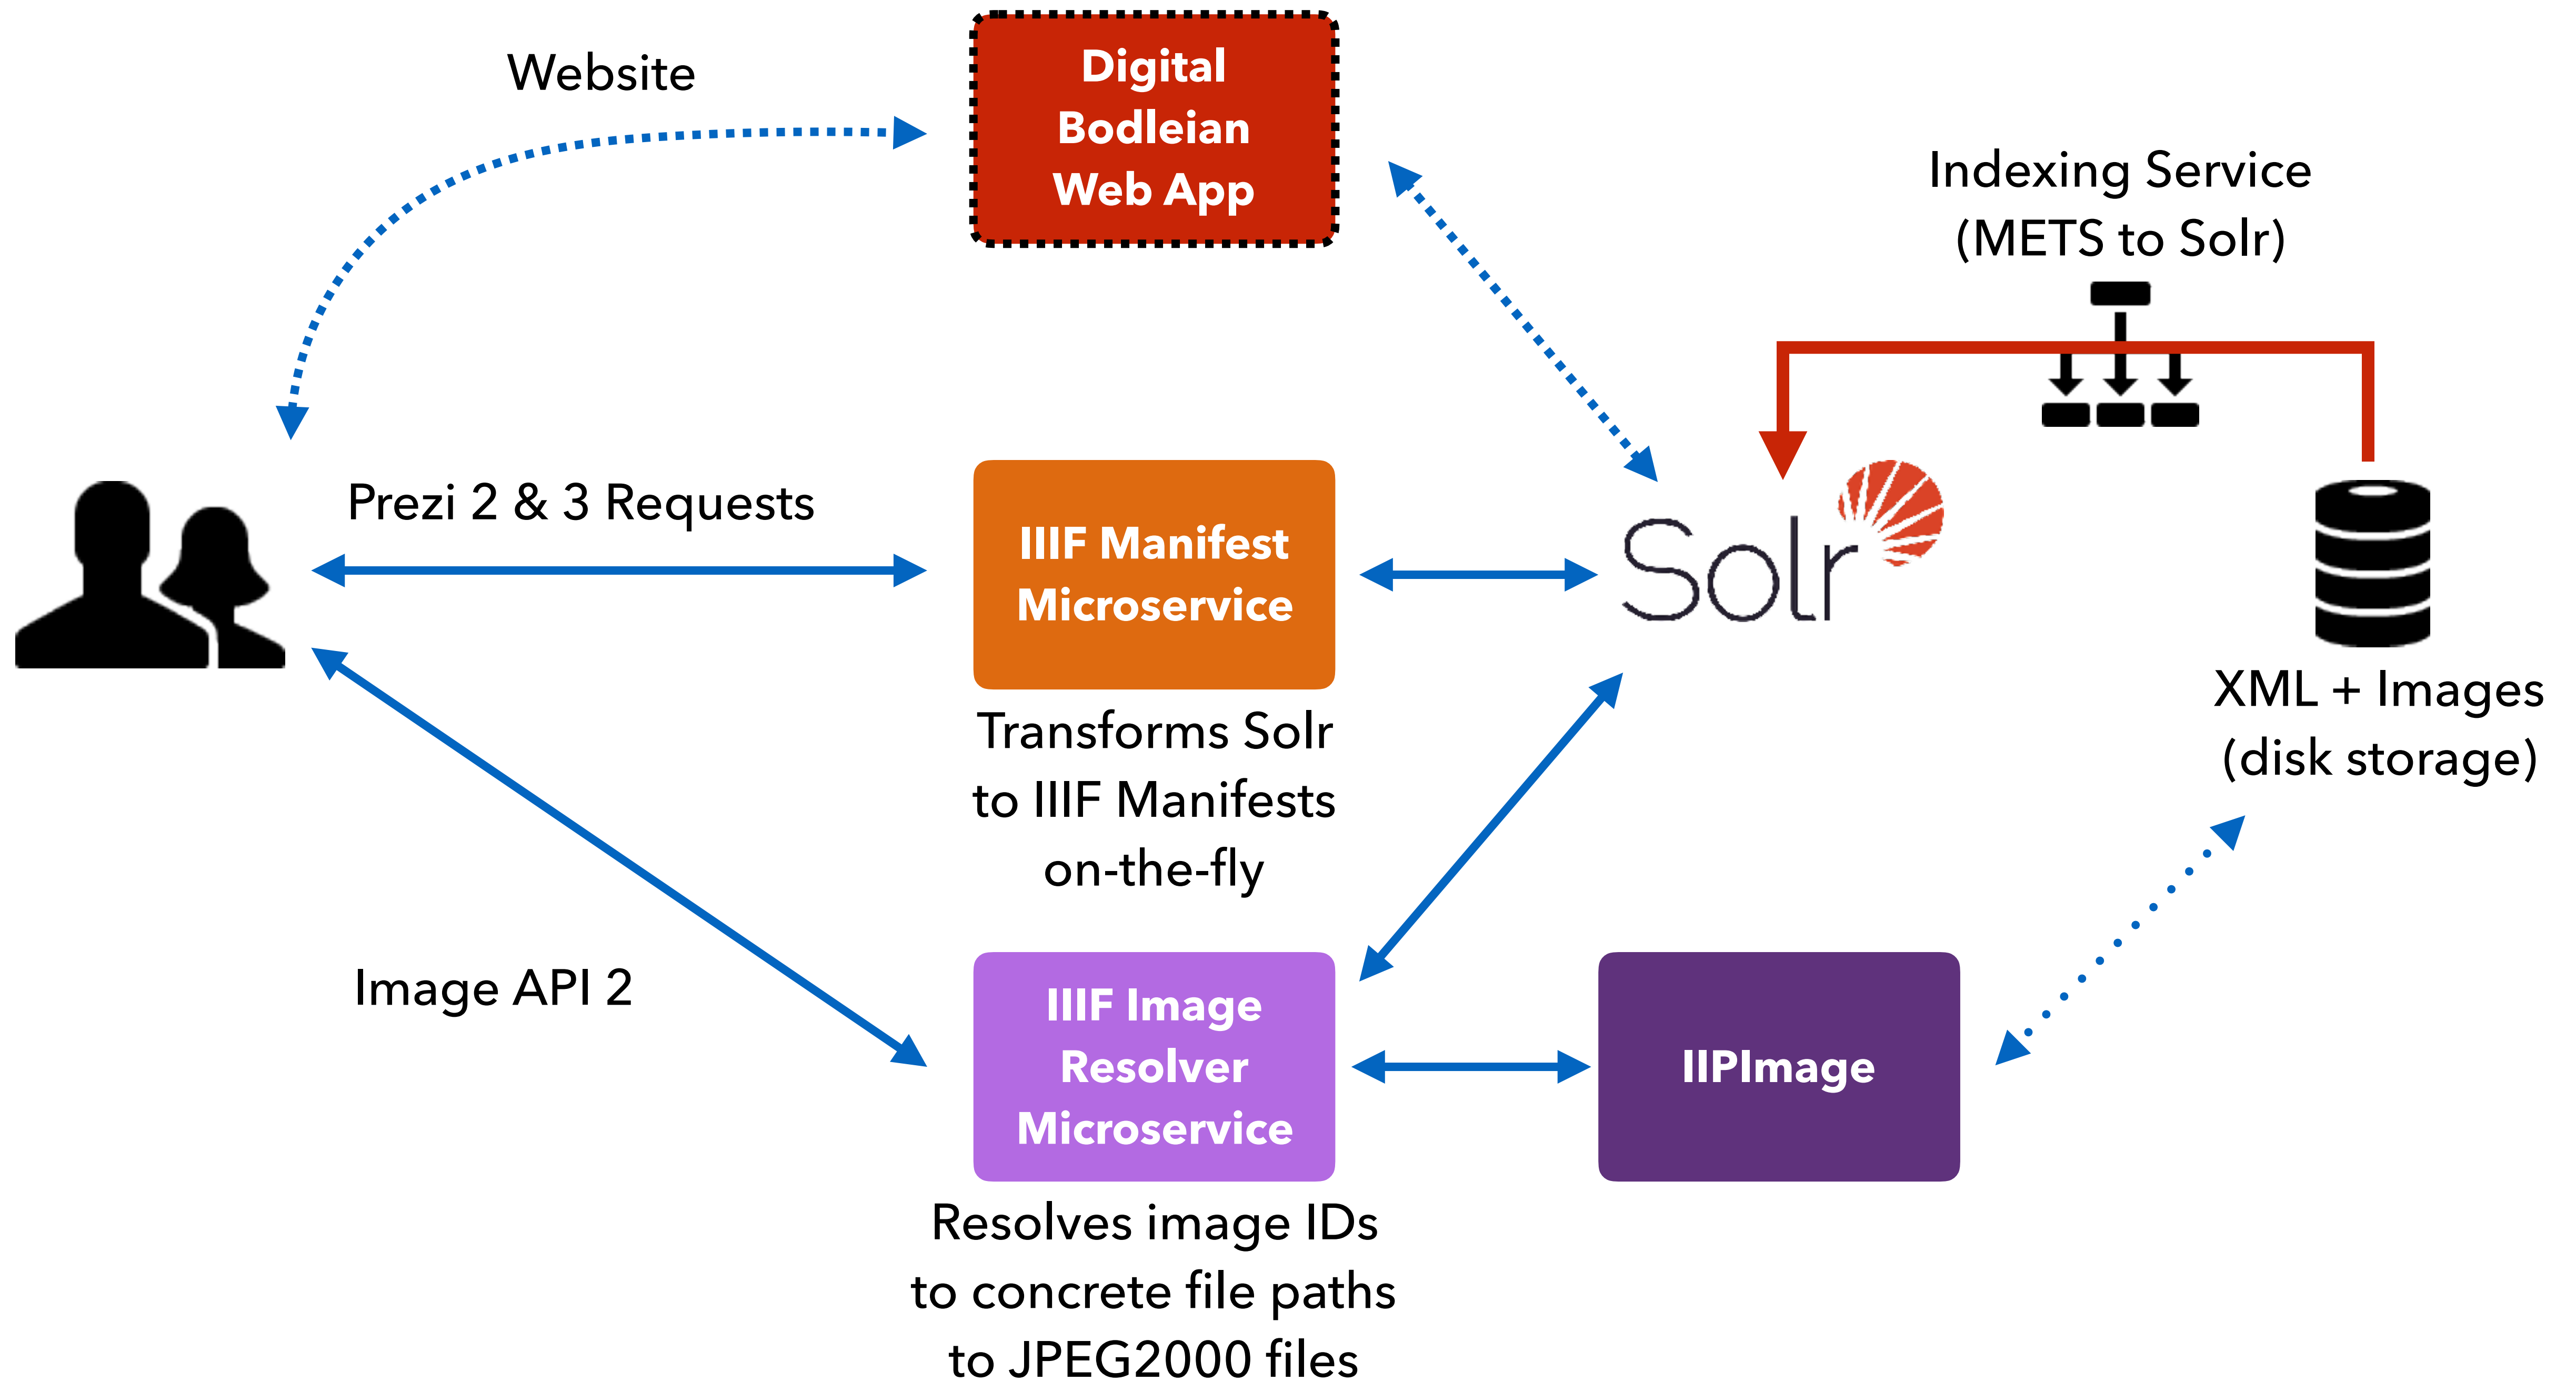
Website

Digital Bodleian Web App

Indexing Service (METS to Solr)

Prezi 2 & 3 Requests

IIIF Manifest Microservice

Solr

Transforms Solr to IIIF Manifests on-the-fly

XML + Images (disk storage)

Image API 2

IIIF Image Resolver Microservice

IIPImage

Resolves image IDs to concrete file paths to JPEG2000 files